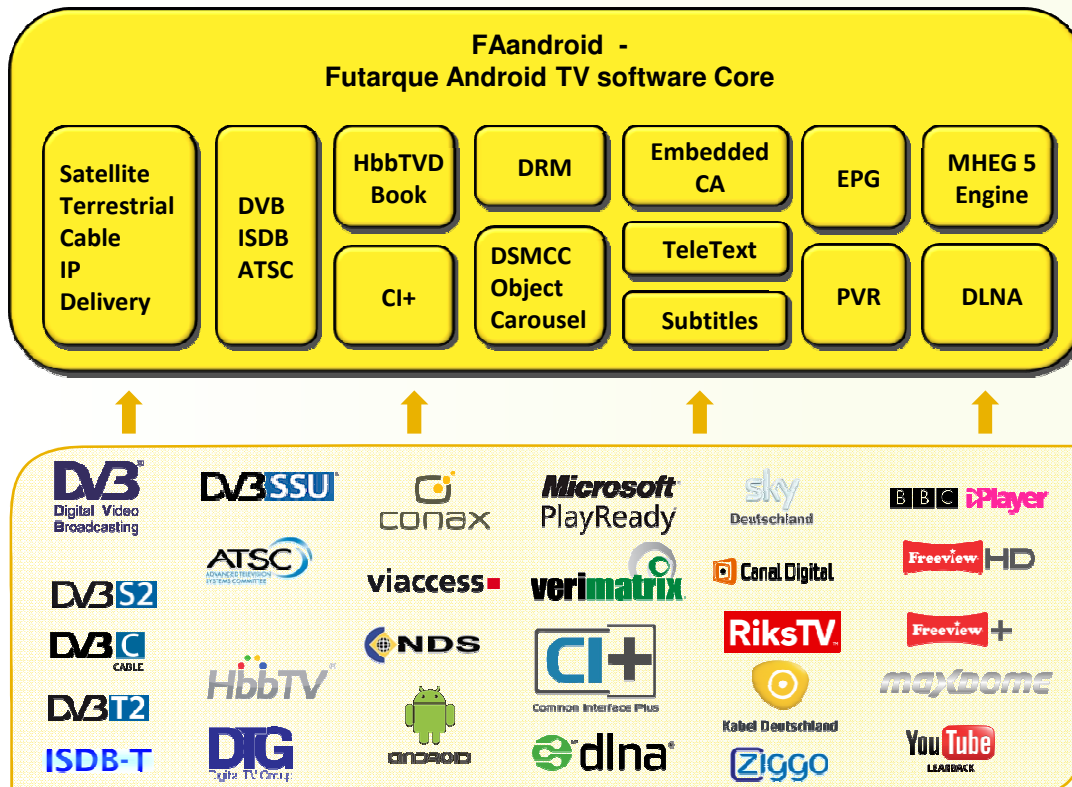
FAandroid -
Futarque Android TV software Core

Satellite
Terrestrial
Cable
IP
Delivery

DVB
ISDB
ATSC

HbbTVD
Book

CI+

DRM

DSMCC
Object
Carousel

Embedded
CA

TeleText

Subtitles

EPG

PVR

MHEG 5
Engine

DLNA

DVB
Digital Video
Broadcasting

DVB SSU

conax

Microsoft
PlayReady

sky
Deutschland

BBC iPlayer

ATSC
ADVANCED TELEVISION SYSTEMS COMMITTEE

viaccess

verimatrix

Canal Digital

Freeview HD

DVB S2

DVB C
CABLE

NDS

CI+
Common Interface Plus

RiksTV

Freeview +

HbbTV

maxdome

DVB T2

ISDB-T

DTG
Digital TV Group

android

dlna

Kabel Deutschland

ziggo

YouTube
LEANBACK